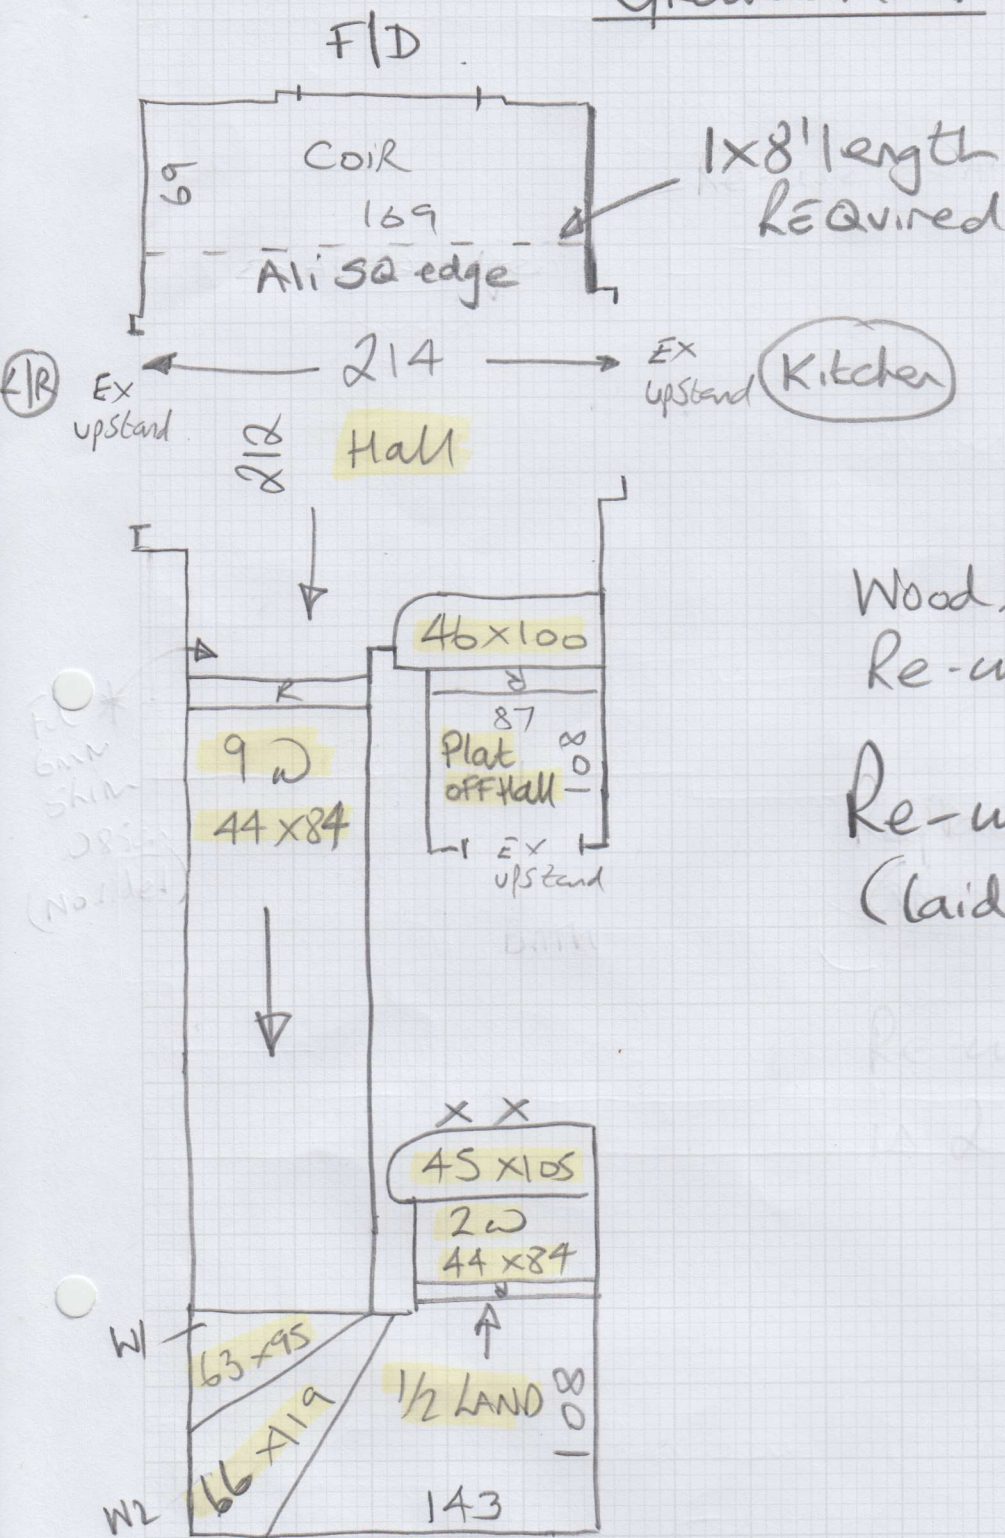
F|D

69

COIR

169

Ali SQ edge

1x8' length REQuired

L|R Ex upstand

214

Ex upstand

Kitchen

218

Hall

Wood
Re-u

Re-u
(laid

46x100

87

Plat off Hall

80

Ex upstand

9 w

44 x 84

x x

45 x105

2 w

44 x 84

W1

63 x95

66 x19

1/2 LAND

80

W2

143